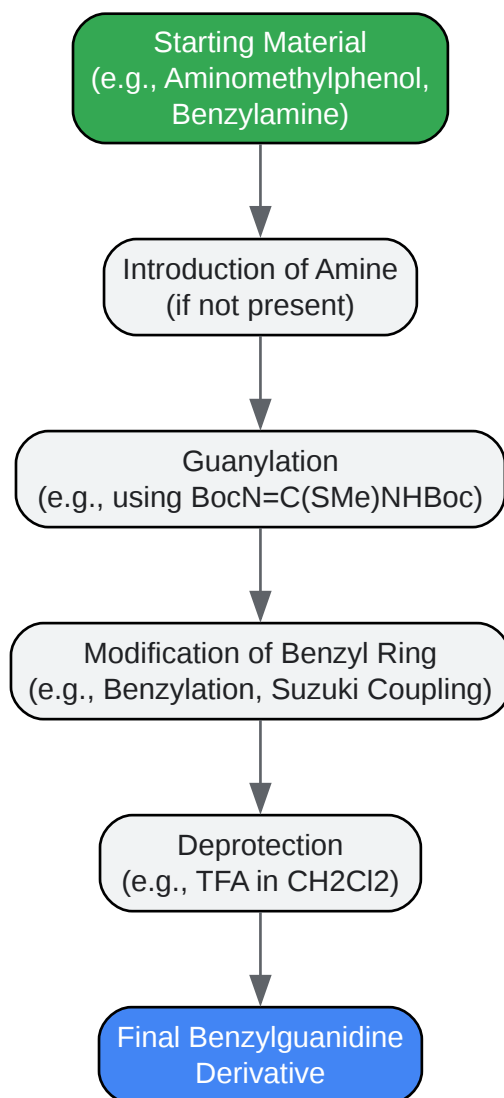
Starting Material
(e.g., Aminomethylphenol, Benzylamine)

Introduction of Amine
(if not present)

Guanylation
(e.g., using BocN=C(SMe)NHBoc)

Modification of Benzyl Ring
(e.g., Benzylation, Suzuki Coupling)

Deprotection
(e.g., TFA in CH2Cl2)

Final Benzylguanidine Derivative